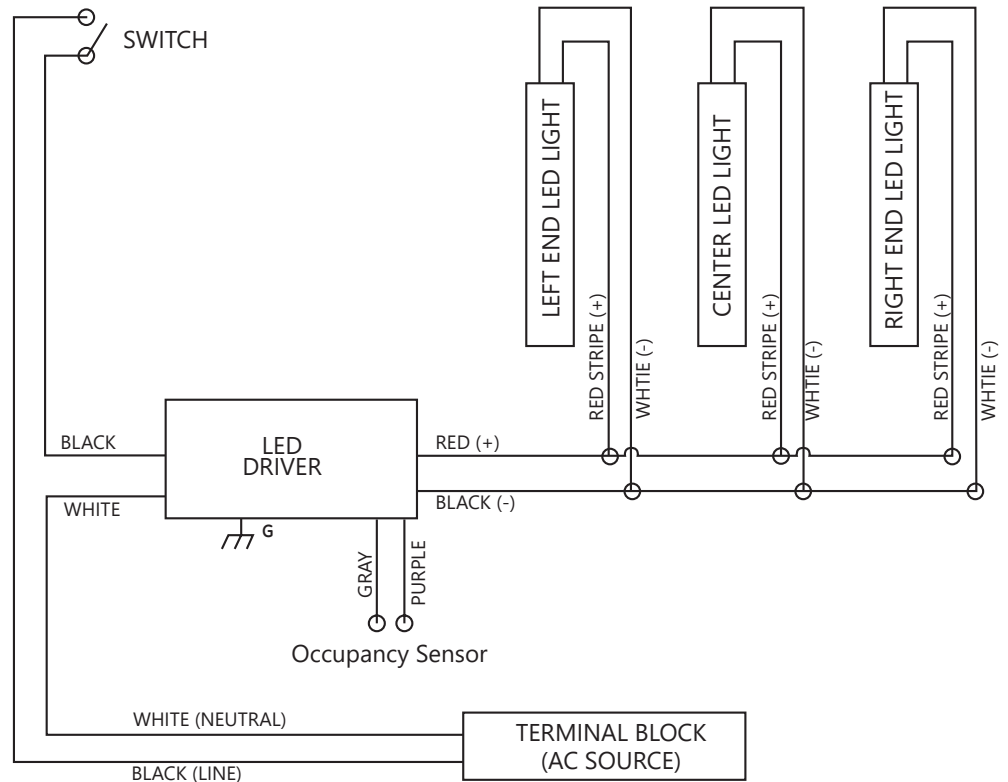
SWITCH

LEFT END LED LIGHT

CENTER LED LIGHT

RIGHT END LED LIGHT

RED STRIPE (+)

WHTIE (-)

RED STRIPE (+)

WHTIE (-)

RED STRIPE (+)

WHTIE (-)

BLACK

LED DRIVER

RED (+)

WHITE

BLACK (-)

G

GRAY

PURPLE

Occupancy Sensor

WHITE (NEUTRAL)

TERMINAL BLOCK (AC SOURCE)

BLACK (LINE)